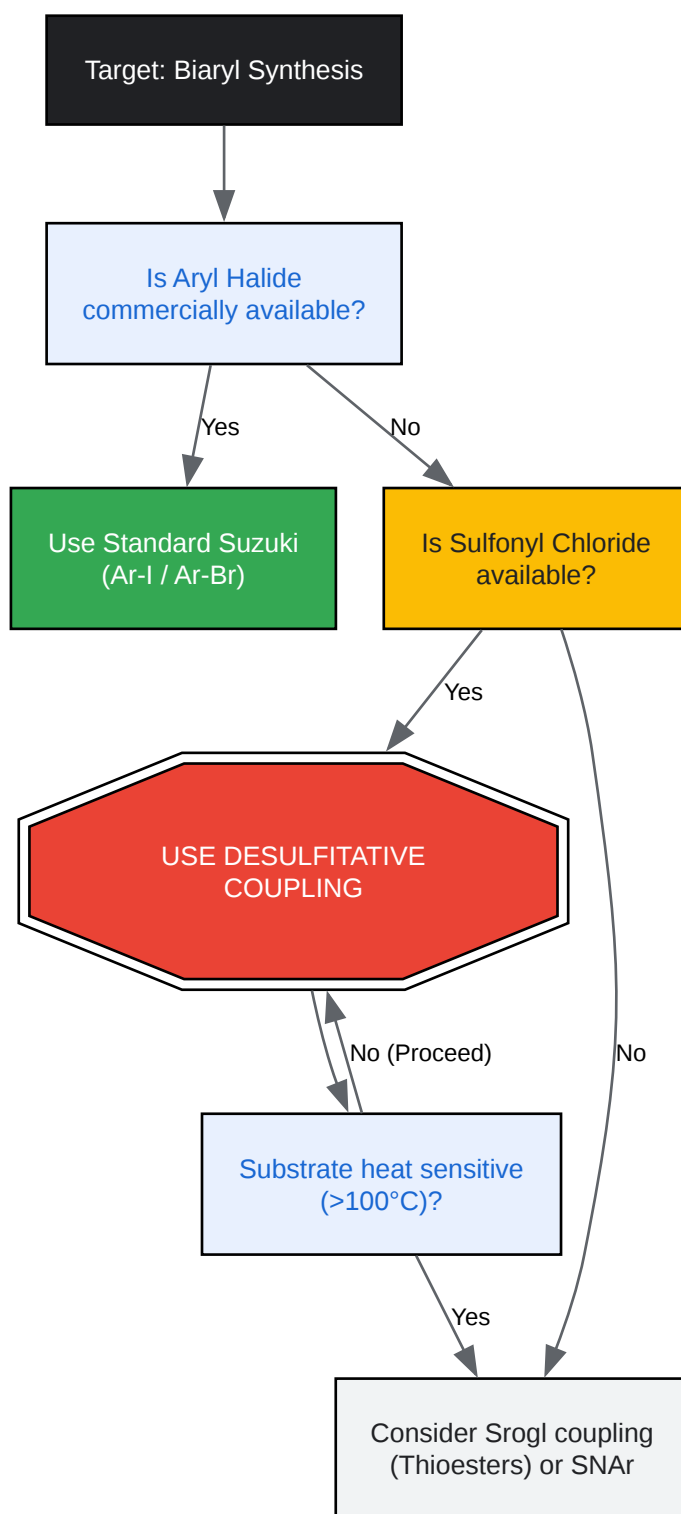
Target: Biaryl Synthesis

Is Aryl Halide commercially available?

Yes

No

Use Standard Suzuki (Ar-I / Ar-Br)

Is Sulfonyl Chloride available?

Yes

USE DESULFITATIVE COUPLING

No (Proceed)

No

Substrate heat sensitive (>100°C)?

Yes

Consider Srogl coupling (Thioesters) or SNAr